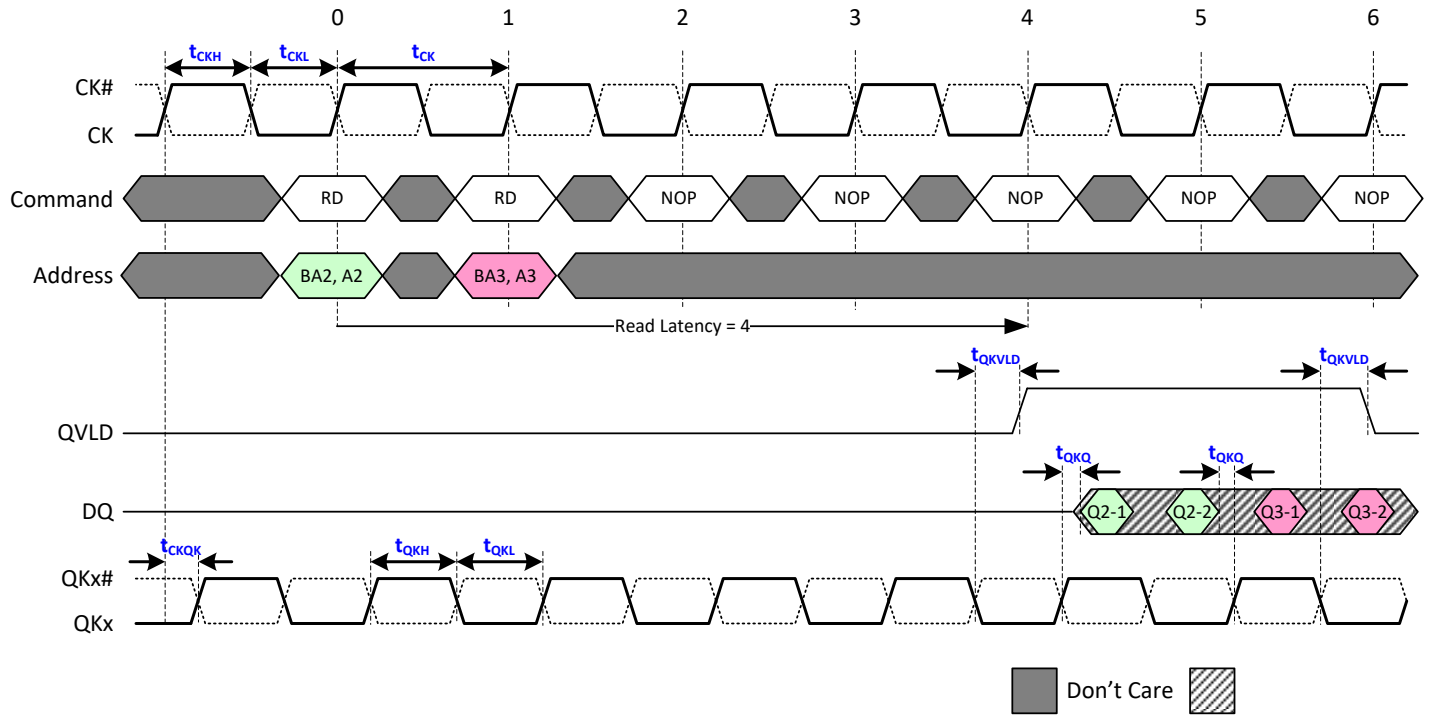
0 1 2 3 4 5 6

$t_{CKH}$ $t_{CKL}$ $t_{CK}$

CK#
CK

Command RD RD NOP NOP NOP NOP NOP

Address BA2, A2 BA3, A3

Read Latency = 4

$t_{QKVLD}$ $t_{QKVLD}$

QVLD

$t_{QKQ}$ $t_{QKQ}$

DQ Q2-1 Q2-2 Q3-1 Q3-2

$t_{CKQK}$ $t_{QKH}$ $t_{QKL}$

QKx#
QKx

Don't Care